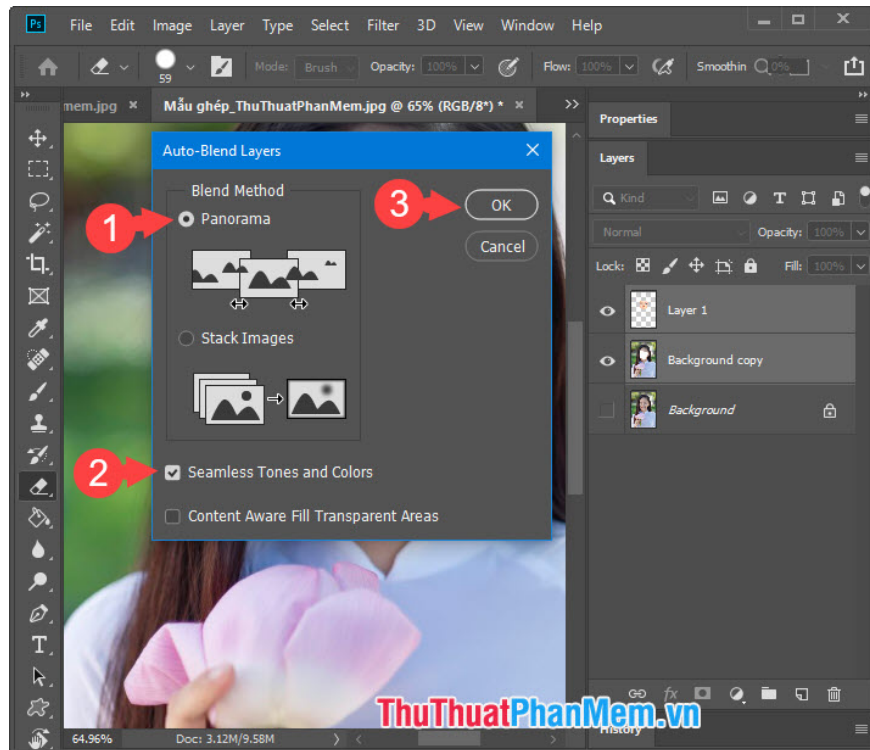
Ps File Edit Image Layer Type Select Filter 3D View Window Help

59 Mode: Brush Opacity: 100% Flow: 100% Smoothin 0%

mem.jpg × Mẫu ghép_ThuThuatPhanMem.jpg @ 65% (RGB/8*) * ×

Properties

Layers

Kind

Normal Opacity: 100%

Lock: Fill: 100%

Layer 1

Background copy

Background

Auto-Blend Layers

Blend Method

1 Panorama

Stack Images

2 Seamless Tones and Colors

Content Aware Fill Transparent Areas

3 OK

Cancel

64.96% Doc: 3.12M/9.58M

History

ThuThuatPhanMem.vn